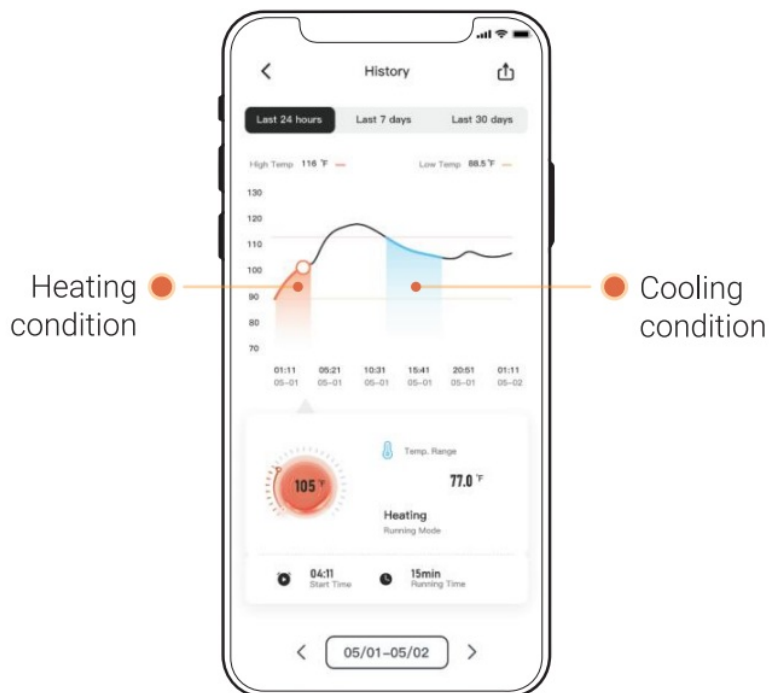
History

Last 24 hours Last 7 days Last 30 days

High Temp 116 ℉ Low Temp 88.5 ℉

130
120
110
100
90
80
70

01:11 05-01
05:21 05-01
10:31 05-01
15:41 05-01
20:51 05-01
01:11 05-02

Heating condition

Cooling condition

Temp. Range
77.0 ℉

105 ℉

Heating
Running Mode

04:11
Start Time

15min
Running Time

05/01-05/02